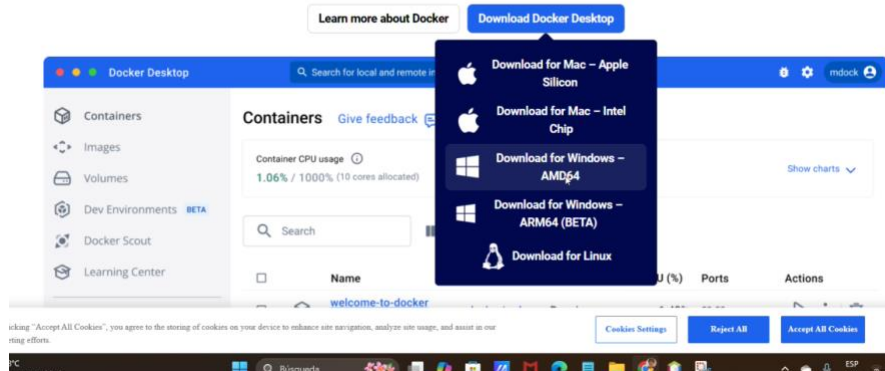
Learn more about Docker

Download Docker Desktop

Docker Desktop

Search for local and remote i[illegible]

mdock

Download for Mac – Apple Silicon

Download for Mac – Intel Chip

Download for Windows – AMD64

Download for Windows – ARM64 (BETA)

Download for Linux

Containers

Images

Volumes

Dev Environments BETA

Docker Scout

Learning Center

Containers Give feedback

Container CPU usage

1.06% / 1000% (10 cores allocated)

Show charts

Search

Name

U (%)

Ports

Actions

welcome-to-docker

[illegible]icking "Accept All Cookies", you agree to the storing of cookies on your device to enhance site navigation, analyze site usage, and assist in our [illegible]ting efforts.

Cookies Settings

Reject All

Accept All Cookies

Búsqueda

ESP